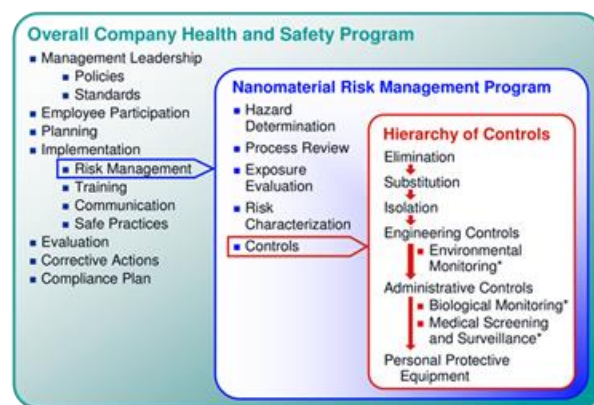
Overall Company Health and Safety Program

- Management Leadership
  - Policies
  - Standards
- Employee Participation
- Planning
- Implementation
  - Risk Management
  - Training
  - Communication
  - Safe Practices
- Evaluation
- Corrective Actions
- Compliance Plan

Nanomaterial Risk Management Program

- Hazard Determination
- Process Review
- Exposure Evaluation
- Risk Characterization
- Controls

Hierarchy of Controls

Elimination

Substitution

Isolation

Engineering Controls
- Environmental Monitoring*

Administrative Controls
- Biological Monitoring*
- Medical Screening and Surveillance*

Personal Protective Equipment